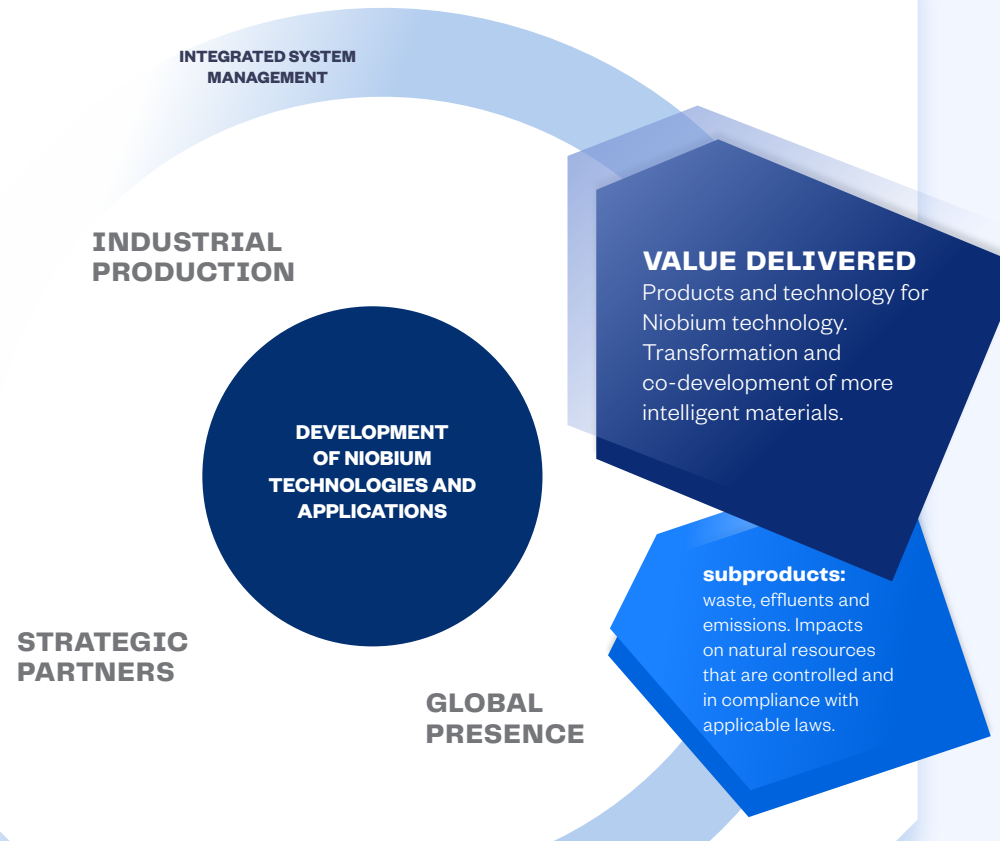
INTEGRATED SYSTEM MANAGEMENT

INDUSTRIAL PRODUCTION

VALUE DELIVERED
Products and technology for Niobium technology. Transformation and co-development of more intelligent materials.

DEVELOPMENT OF NIOBIUM TECHNOLOGIES AND APPLICATIONS

subproducts:
waste, effluents and emissions. Impacts on natural resources that are controlled and in compliance with applicable laws.

STRATEGIC PARTNERS

GLOBAL PRESENCE